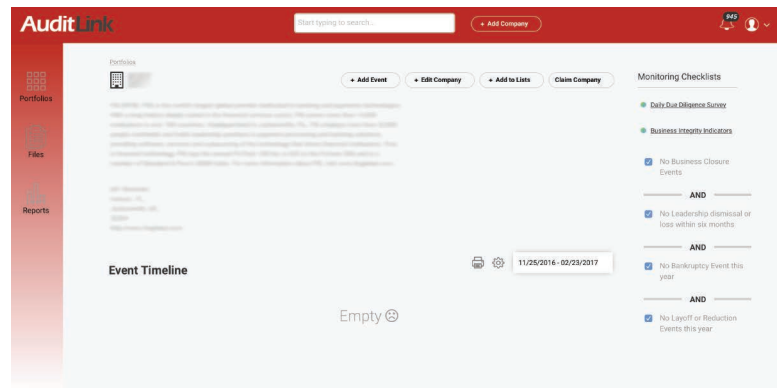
AuditLink

Start typing to search...

+ Add Company

945

Portfolios

Files

Reports

Portfolios

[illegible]

+ Add Event

+ Edit Company

+ Add to Lists

Claim Company

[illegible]

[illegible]

Event Timeline

11/25/2016 - 02/23/2017

Empty ☹

Monitoring Checklists

Daily Due Diligence Survey

Business Integrity Indicators

No Business Closure Events

AND

No Leadership dismissal or loss within six months

AND

No Bankruptcy Event this year

AND

No Layoff or Reduction Events this year